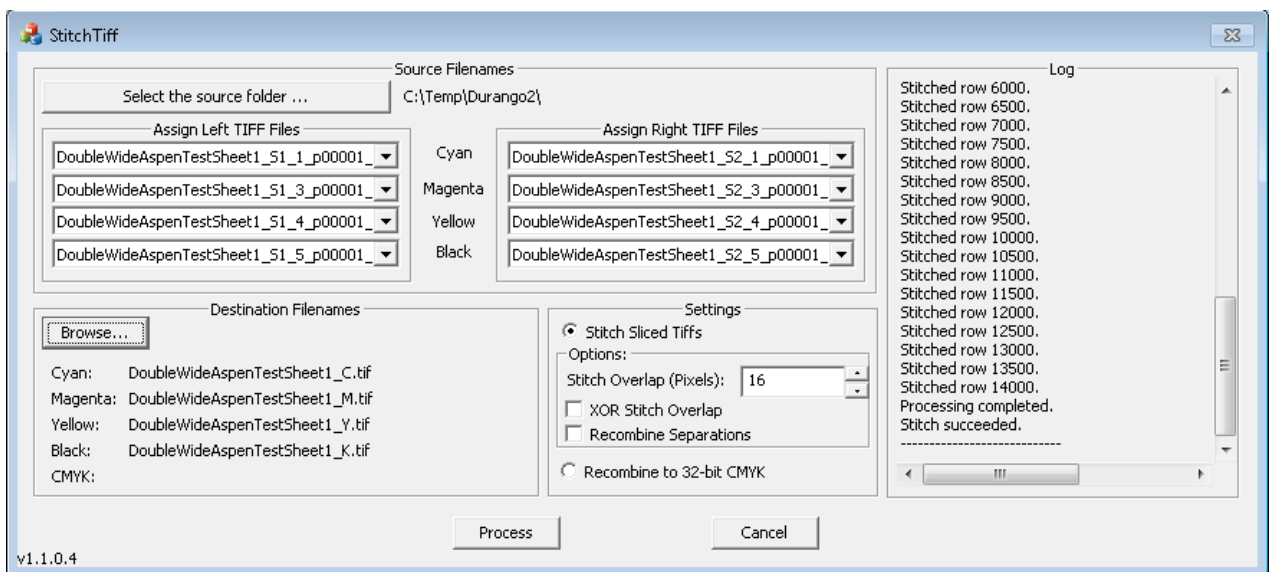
StitchTiff

Source Filenames

Select the source folder ...

C:\Temp\Durango2\

Assign Left TIFF Files

DoubleWideAspenTestSheet1_S1_1_p00001_

DoubleWideAspenTestSheet1_S1_3_p00001_

DoubleWideAspenTestSheet1_S1_4_p00001_

DoubleWideAspenTestSheet1_S1_5_p00001_

Cyan

Magenta

Yellow

Black

Assign Right TIFF Files

DoubleWideAspenTestSheet1_S2_1_p00001_

DoubleWideAspenTestSheet1_S2_3_p00001_

DoubleWideAspenTestSheet1_S2_4_p00001_

DoubleWideAspenTestSheet1_S2_5_p00001_

Destination Filenames

Browse...

Cyan: DoubleWideAspenTestSheet1_C.tif

Magenta: DoubleWideAspenTestSheet1_M.tif

Yellow: DoubleWideAspenTestSheet1_Y.tif

Black: DoubleWideAspenTestSheet1_K.tif

CMYK:

Settings

Stitch Sliced Tiffs

Options:

Stitch Overlap (Pixels): 16

XOR Stitch Overlap

Recombine Separations

Recombine to 32-bit CMYK

Log

Stitched row 6000.
Stitched row 6500.
Stitched row 7000.
Stitched row 7500.
Stitched row 8000.
Stitched row 8500.
Stitched row 9000.
Stitched row 9500.
Stitched row 10000.
Stitched row 10500.
Stitched row 11000.
Stitched row 11500.
Stitched row 12000.
Stitched row 12500.
Stitched row 13000.
Stitched row 13500.
Stitched row 14000.
Processing completed.
Stitch succeeded.
----------------------------

Process

Cancel

v1.1.0.4